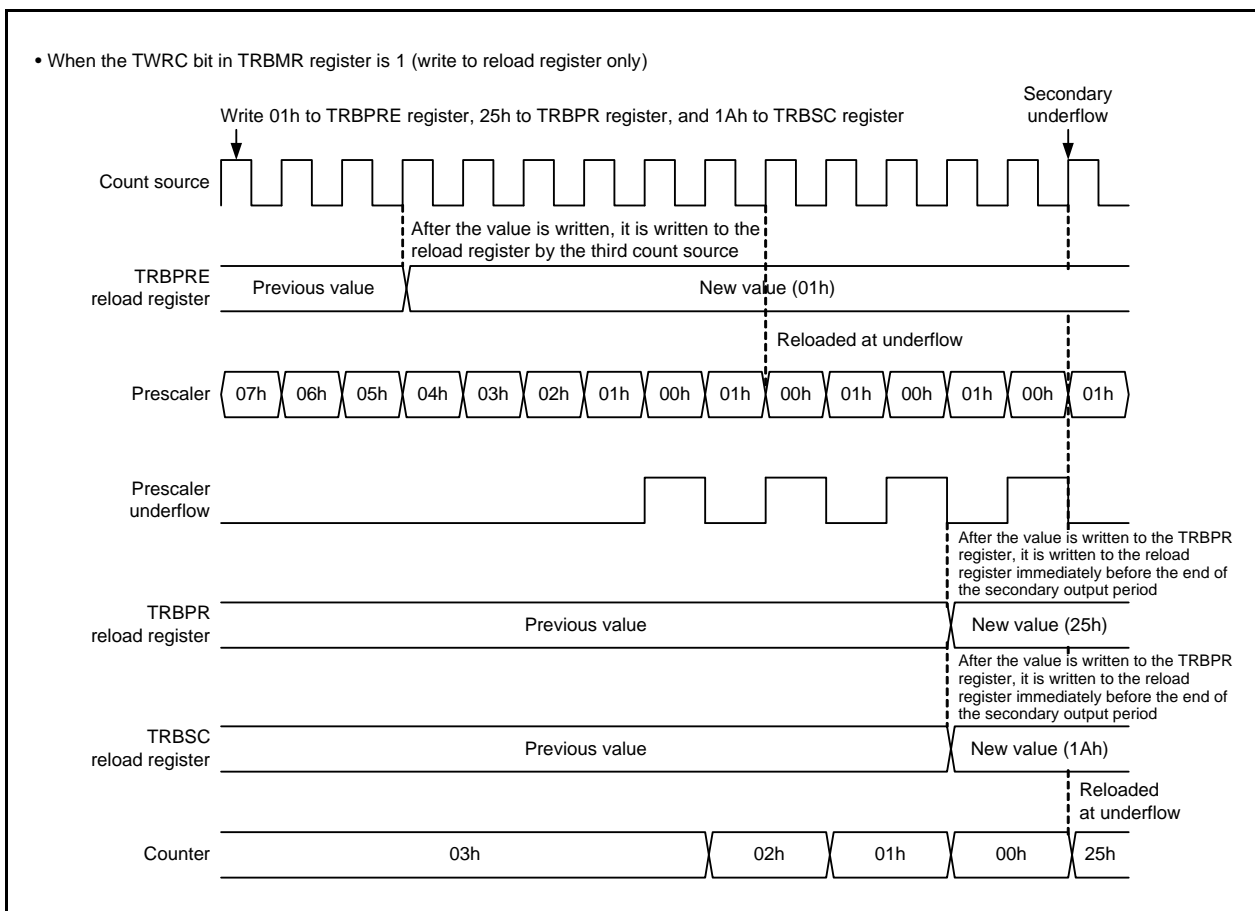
• When the TWRC bit in TRBMR register is 1 (write to reload register only)

Write 01h to TRBPRE register, 25h to TRBPR register, and 1Ah to TRBSC register

Secondary underflow

Count source

After the value is written, it is written to the reload register by the third count source

TRBPRE reload register

Previous value

New value (01h)

Reloaded at underflow

Prescaler

07h 06h 05h 04h 03h 02h 01h 00h 01h 00h 01h 00h 01h 00h 01h

Prescaler underflow

After the value is written to the TRBPR register, it is written to the reload register immediately before the end of the secondary output period

TRBPR reload register

Previous value

New value (25h)

After the value is written to the TRBPR register, it is written to the reload register immediately before the end of the secondary output period

TRBSC reload register

Previous value

New value (1Ah)

Reloaded at underflow

Counter

03h 02h 01h 00h 25h